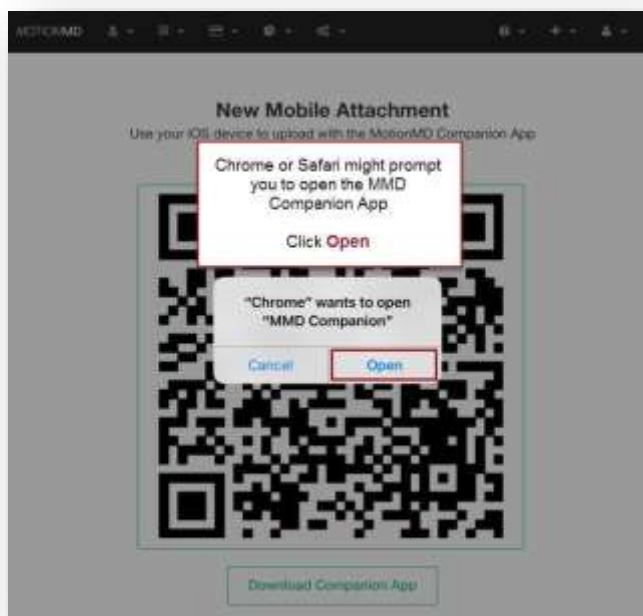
MOTIONMD

New Mobile Attachment
Use your iOS device to upload with the MotionMD Companion App

Chrome or Safari might prompt you to open the MMD Companion App

Click Open

"Chrome" wants to open "MMD Companion"

Cancel
Open

Download Companion App